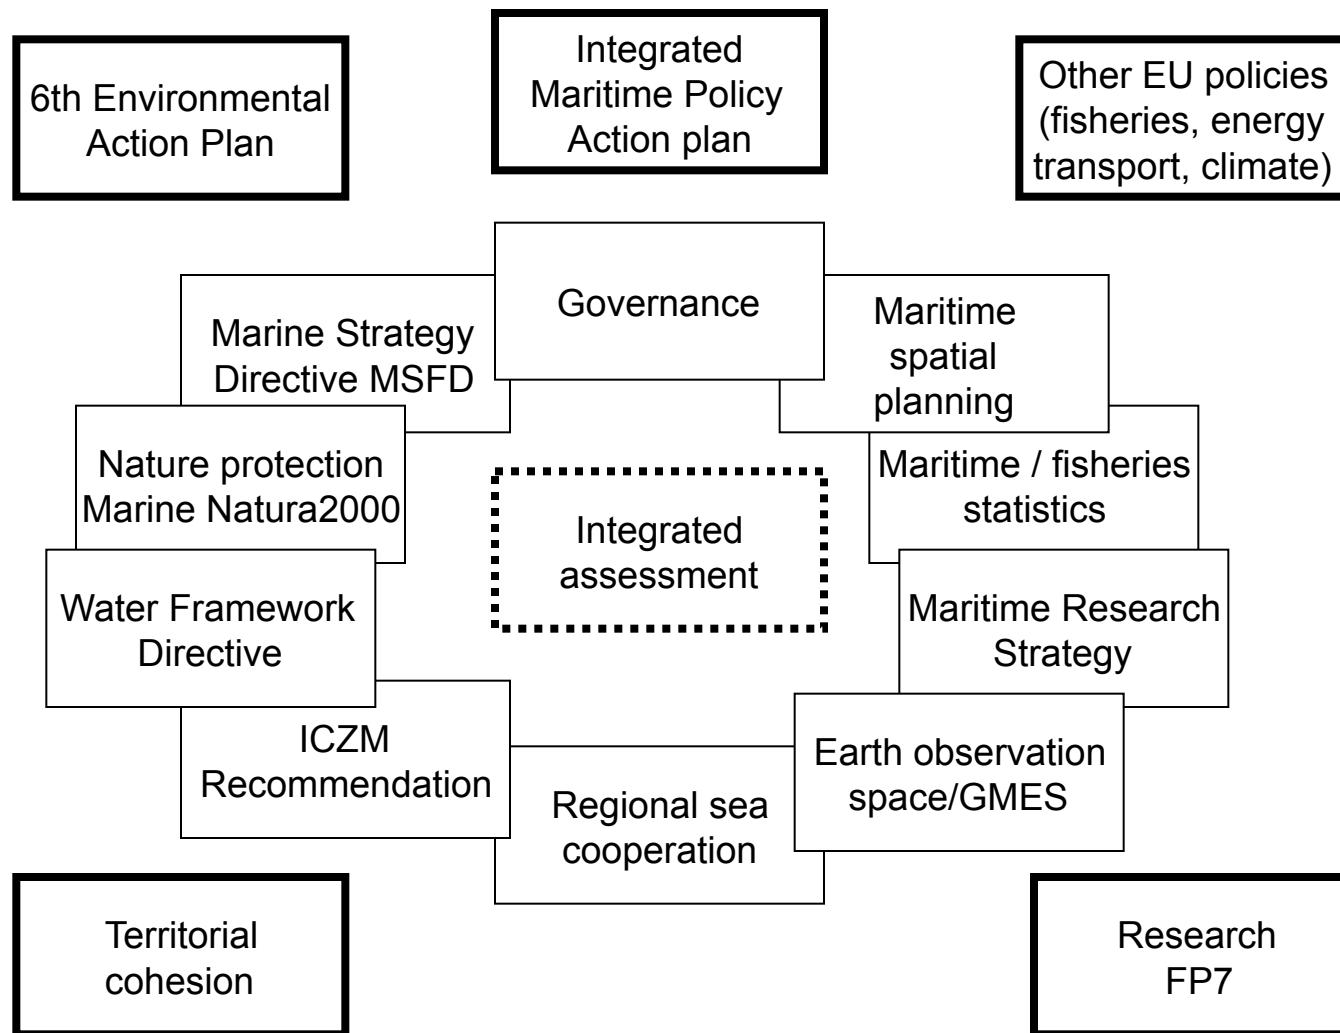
6th Environmental Action Plan

Integrated Maritime Policy Action plan

Other EU policies (fisheries, energy transport, climate)

Governance

Marine Strategy Directive MSFD

Maritime spatial planning

Nature protection Marine Natura2000

Maritime / fisheries statistics

Integrated assessment

Water Framework Directive

Maritime Research Strategy

ICZM Recommendation

Earth observation space/GMES

Regional sea cooperation

Territorial cohesion

Research FP7